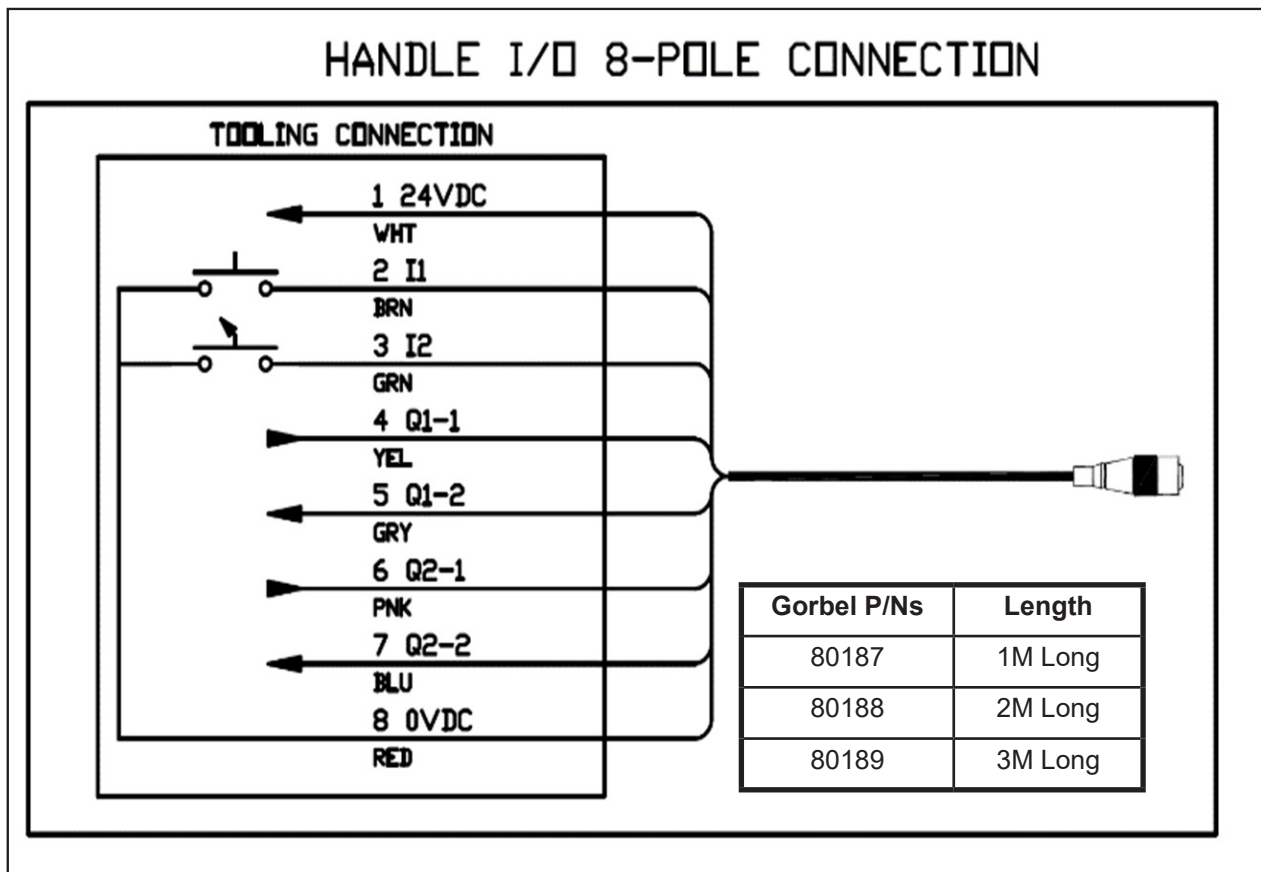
HANDLE I/O 8-POLE CONNECTION

TOOLING CONNECTION

1 24VDC
WHT
2 I1
BRN
3 I2
GRN
4 Q1-1
YEL
5 Q1-2
GRY
6 Q2-1
PNK
7 Q2-2
BLU
8 0VDC
RED

| Gorbel P/Ns | Length |
|---|---|
| 80187 | 1M Long |
| 80188 | 2M Long |
| 80189 | 3M Long |